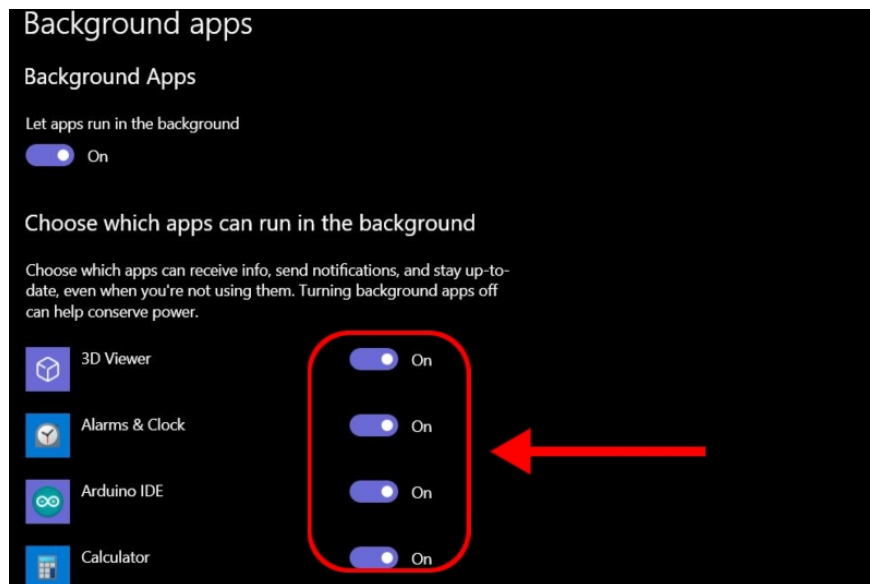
Background apps

Background Apps

Let apps run in the background

On

Choose which apps can run in the background

Choose which apps can receive info, send notifications, and stay up-to-date, even when you're not using them. Turning background apps off can help conserve power.

3D Viewer On

Alarms & Clock On

Arduino IDE On

Calculator On